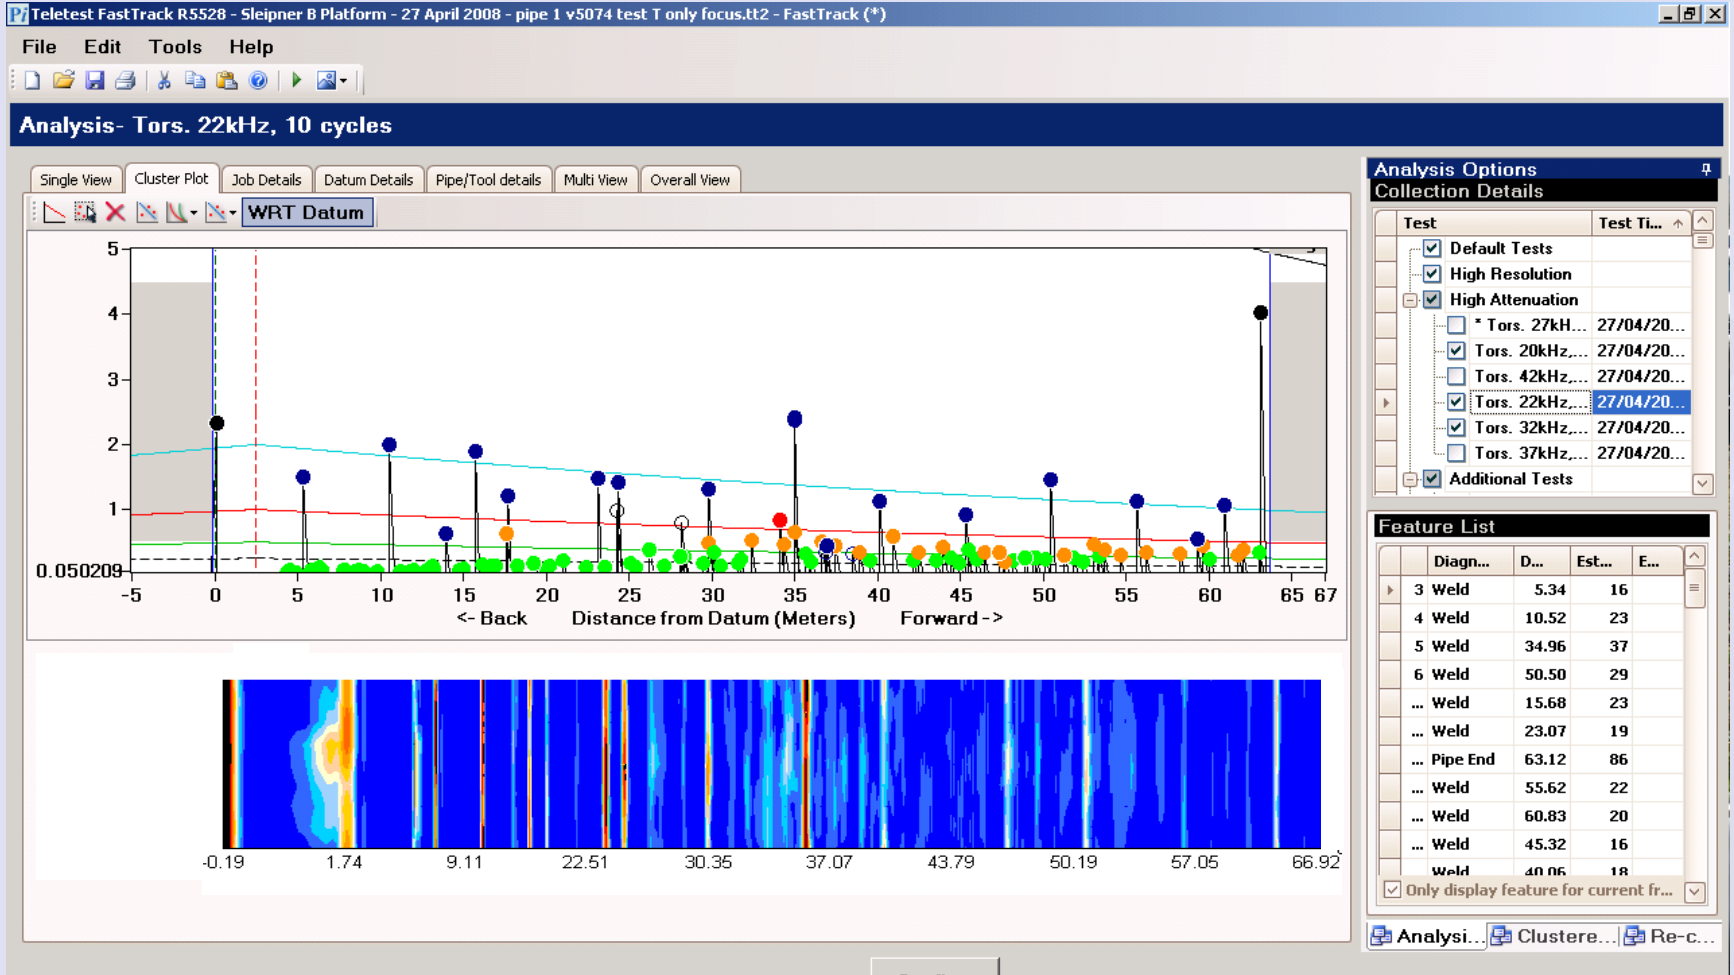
Teletest FastTrack R5528 - Sleipner B Platform - 27 April 2008 - pipe 1 v5074 test T only focus.tt2 - FastTrack (*)

File Edit Tools Help

Analysis- Tors. 22kHz, 10 cycles

Single View | Cluster Plot | Job Details | Datum Details | Pipe/Tool details | Multi View | Overall View

WRT Datum

5
4
3
2
1
0.050209

-5 0 5 10 15 20 25 30 35 40 45 50 55 60 65 67

<- Back Distance from Datum (Meters) Forward ->

-0.19 1.74 9.11 22.51 30.35 37.07 43.79 50.19 57.05 66.92

Analysis Options
Collection Details

| Test | Test Ti... |
|---|---|
| Default Tests | |
| High Resolution | |
| High Attenuation | |
| * Tors. 27kH... | 27/04/20... |
| Tors. 20kHz,... | 27/04/20... |
| Tors. 42kHz,... | 27/04/20... |
| Tors. 22kHz,... | 27/04/20... |
| Tors. 32kHz,... | 27/04/20... |
| Tors. 37kHz,... | 27/04/20... |
| Additional Tests | |

Feature List

| | Diagn... | D... | Est... | E... |
|---|---|---|---|---|
| 3 | Weld | 5.34 | 16 | |
| 4 | Weld | 10.52 | 23 | |
| 5 | Weld | 34.96 | 37 | |
| 6 | Weld | 50.50 | 29 | |
| ... | Weld | 15.68 | 23 | |
| ... | Weld | 23.07 | 19 | |
| ... | Pipe End | 63.12 | 86 | |
| ... | Weld | 55.62 | 22 | |
| ... | Weld | 60.83 | 20 | |
| ... | Weld | 45.32 | 16 | |
| ... | Weld | 40.06 | 18 | |

Only display feature for current fr...

Analysi... | Clustere... | Re-c...